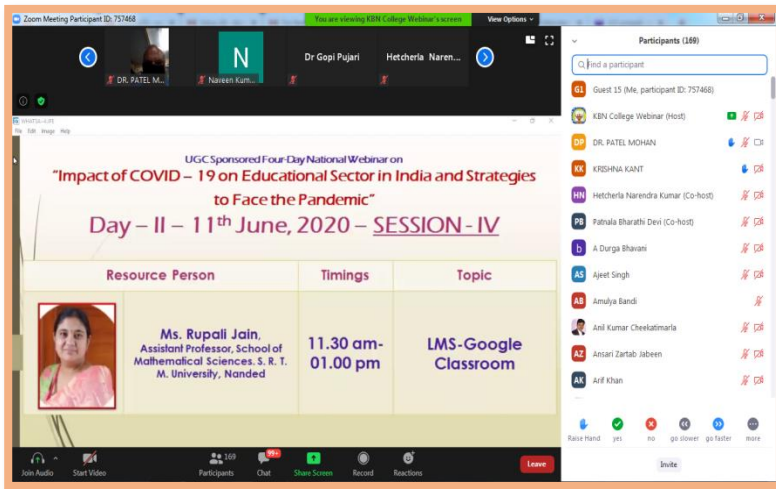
Zoom Meeting Participant ID: 757468

You are viewing KBN College Webinar's screen

View Options

DR. PATEL M...

N

Naveen Kum...

Dr Gopi Pujari

Hetcherla Naren...

File Edit Image Help

UGC Sponsored Four-Day National Webinar on

"Impact of COVID – 19 on Educational Sector in India and Strategies to Face the Pandemic"

Day – II – 11$^{th}$ June, 2020 – SESSION - IV

| Resource Person | Timings | Topic |
|---|---|---|
| Ms. Rupali Jain, Assistant Professor, School of Mathematical Sciences, S. R. T. M. University, Nanded | 11.30 am-01.00 pm | LMS-Google Classroom |

Participants (169)

Find a participant

G1 Guest 15 (Me, participant ID: 757468)

KBN College Webinar (Host)

DP DR. PATEL MOHAN

KK KRISHNA KANT

HN Hetcherla Narendra Kumar (Co-host)

PB Patnala Bharathi Devi (Co-host)

b A Durga Bhavani

AS Ajeet Singh

AB Amulya Bandi

Anil Kumar Cheekatimarla

AZ Ansari Zartab Jabeen

AK Arif Khan

Raise Hand yes no go slower go faster more

Invite

Join Audio Start Video Participants 169 Chat 99+ Share Screen Record Reactions Leave